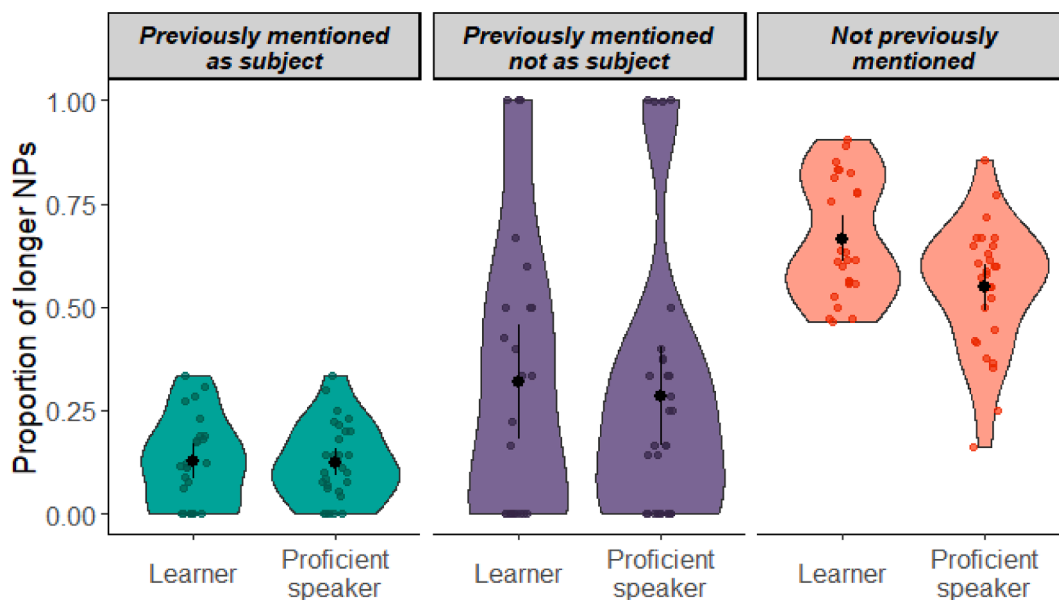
Previously mentioned as subject

Previously mentioned not as subject

Not previously mentioned

Proportion of longer NPs

1.00
0.75
0.50
0.25
0.00

Learner
Proficient speaker
Learner
Proficient speaker
Learner
Proficient speaker